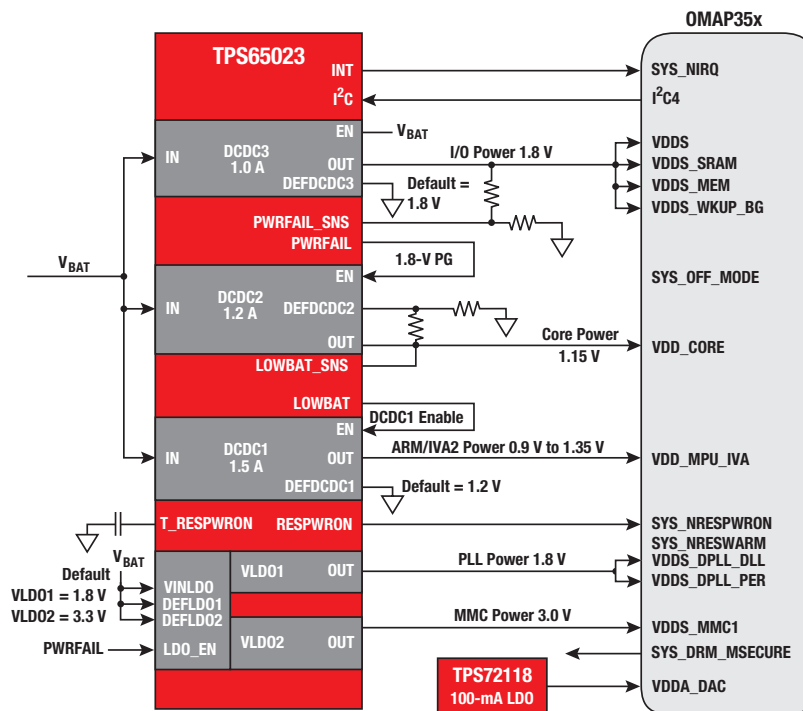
OMAP35x

TPS65023

INT

$I^2C$

SYS_NIRQ

$I^2C4$

EN

$V_{BAT}$

IN

DCDC3
1.0 A

OUT

DEFDCDC3

I/O Power 1.8 V

Default =
1.8 V

VDDS

VDDS_SRAM

VDDS_MEM

VDDS_WKUP_BG

PWRFAIL_SNS

PWRFAIL

$V_{BAT}$

1.8-V PG

EN

SYS_OFF_MODE

IN

DCDC2
1.2 A

DEFDCDC2

OUT

Core Power
1.15 V

VDD_CORE

LOWBAT_SNS

LOWBAT

DCDC1 Enable

EN

IN

DCDC1
1.5 A

OUT

ARM/IVA2 Power 0.9 V to 1.35 V

VDD_MPU_IVA

DEFDCDC1

Default = 1.2 V

T_RESPWRON

RESPWRON

SYS_NRESPWRON

SYS_NRESWARM

$V_{BAT}$

Default
VLDO1 = 1.8 V
VLDO2 = 3.3 V

VINLDO
DEFLDO1
DEFLDO2

VLDO1

OUT

PLL Power 1.8 V

VDDS_DPLL_DLL

VDDS_DPLL_PER

MMC Power 3.0 V

VDDS_MMC1

PWRFAIL

LDO_EN

VLDO2

OUT

SYS_DRM_MSECURE

TPS72118
100-mA LDO

VDDA_DAC